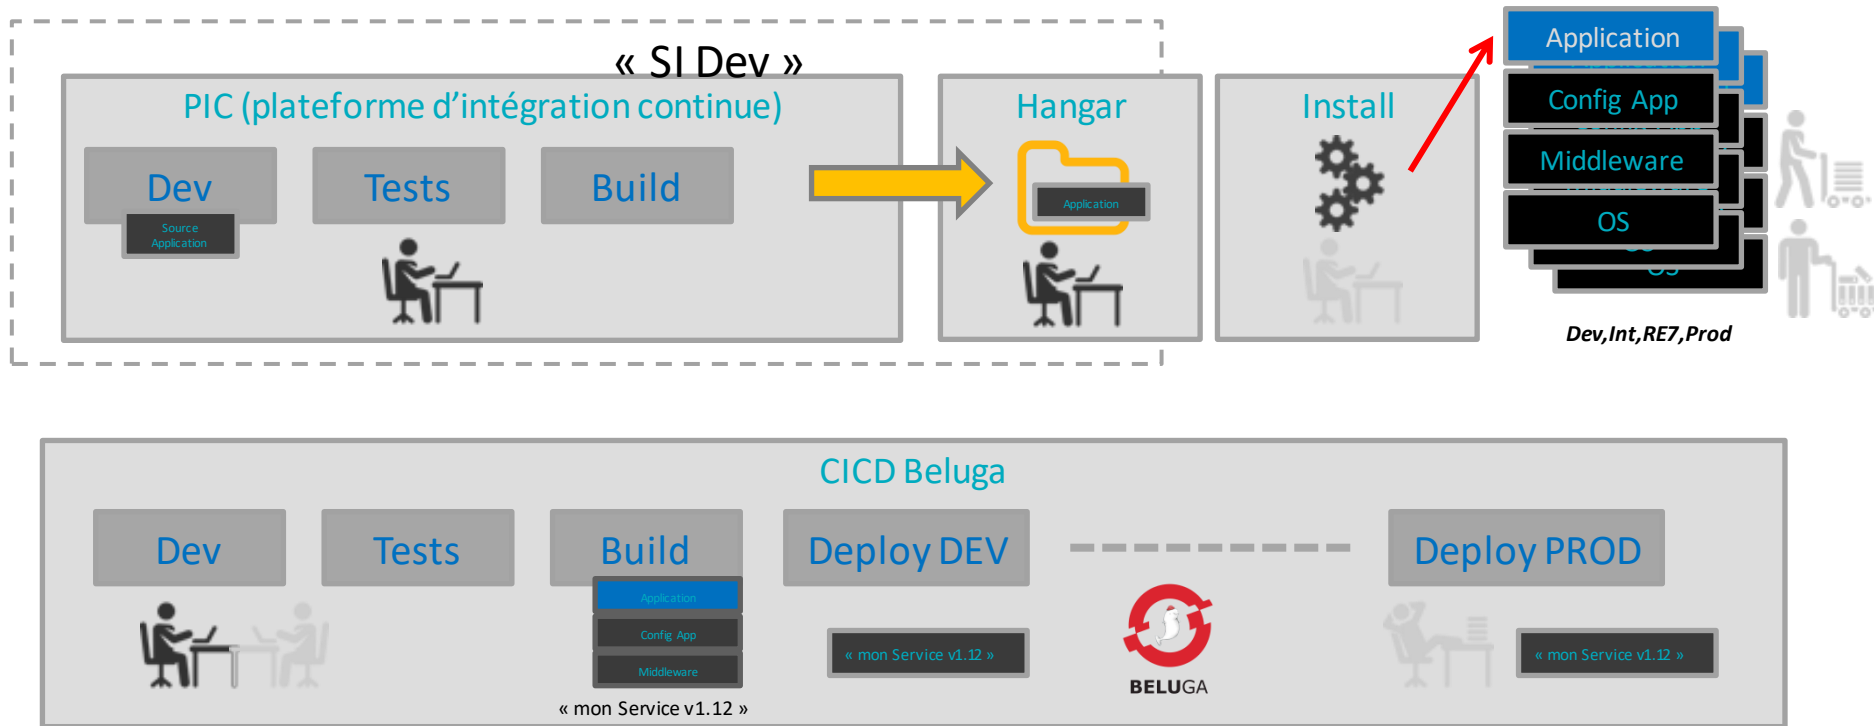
« SI Dev »

PIC (plateforme d'intégration continue)

Dev

Source Application

Tests

Build

Hangar

Application

Install

Application

Config App

Middleware

OS

Dev,Int,RE7,Prod

CICD Beluga

Dev

Tests

Build

Application

Config App

Middleware

« mon Service v1.12 »

Deploy DEV

« mon Service v1.12 »

BELUGA

Deploy PROD

« mon Service v1.12 »